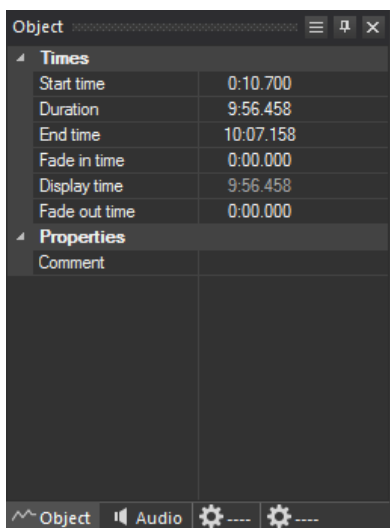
Object

Times

| | |
|---|---|
| Start time | 0:10.700 |
| Duration | 9:56.458 |
| End time | 10:07.158 |
| Fade in time | 0:00.000 |
| Display time | 9:56.458 |
| Fade out time | 0:00.000 |

Properties

| | |
|---|---|
| Comment | |

Object Audio ---- ----